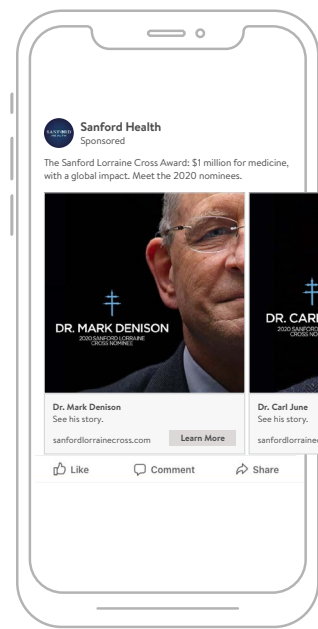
SANFORD HEALTH

Sanford Health
Sponsored

The Sanford Lorraine Cross Award: $1 million for medicine, with a global impact. Meet the 2020 nominees.

DR. MARK DENISON
2020 SANFORD LORRAINE CROSS NOMINEE

Dr. Mark Denison
See his story.
sanfordlorrainecross.com
Learn More

DR. CAR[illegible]
2020 SANFORD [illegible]
CROSS NO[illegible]

Dr. Carl June
See his story.
sanfordlorraine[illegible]

Like
Comment
Share